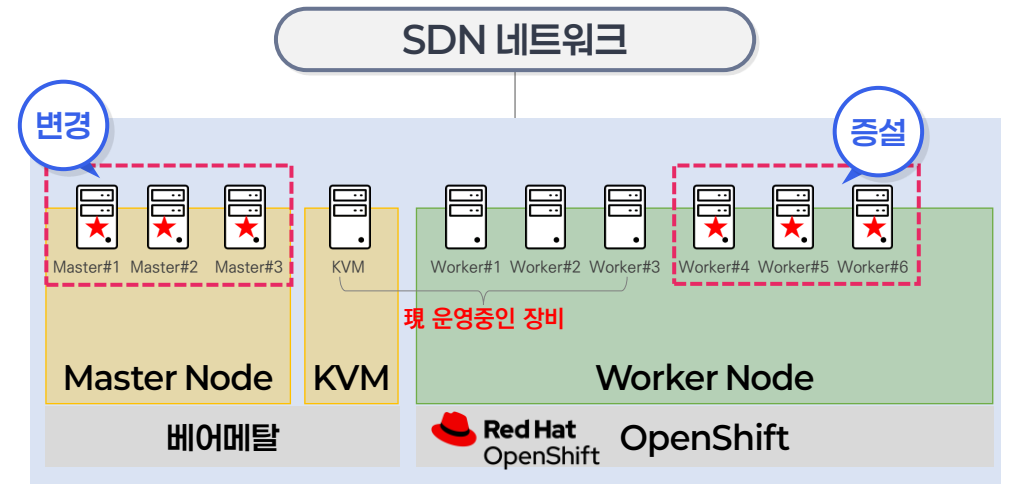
SDN 네트워크

변경

증설

Master#1 Master#2 Master#3

KVM

Worker#1 Worker#2 Worker#3

Worker#4 Worker#5 Worker#6

現 운영중인 장비

Master Node

KVM

Worker Node

베어메탈

Red Hat OpenShift

OpenShift